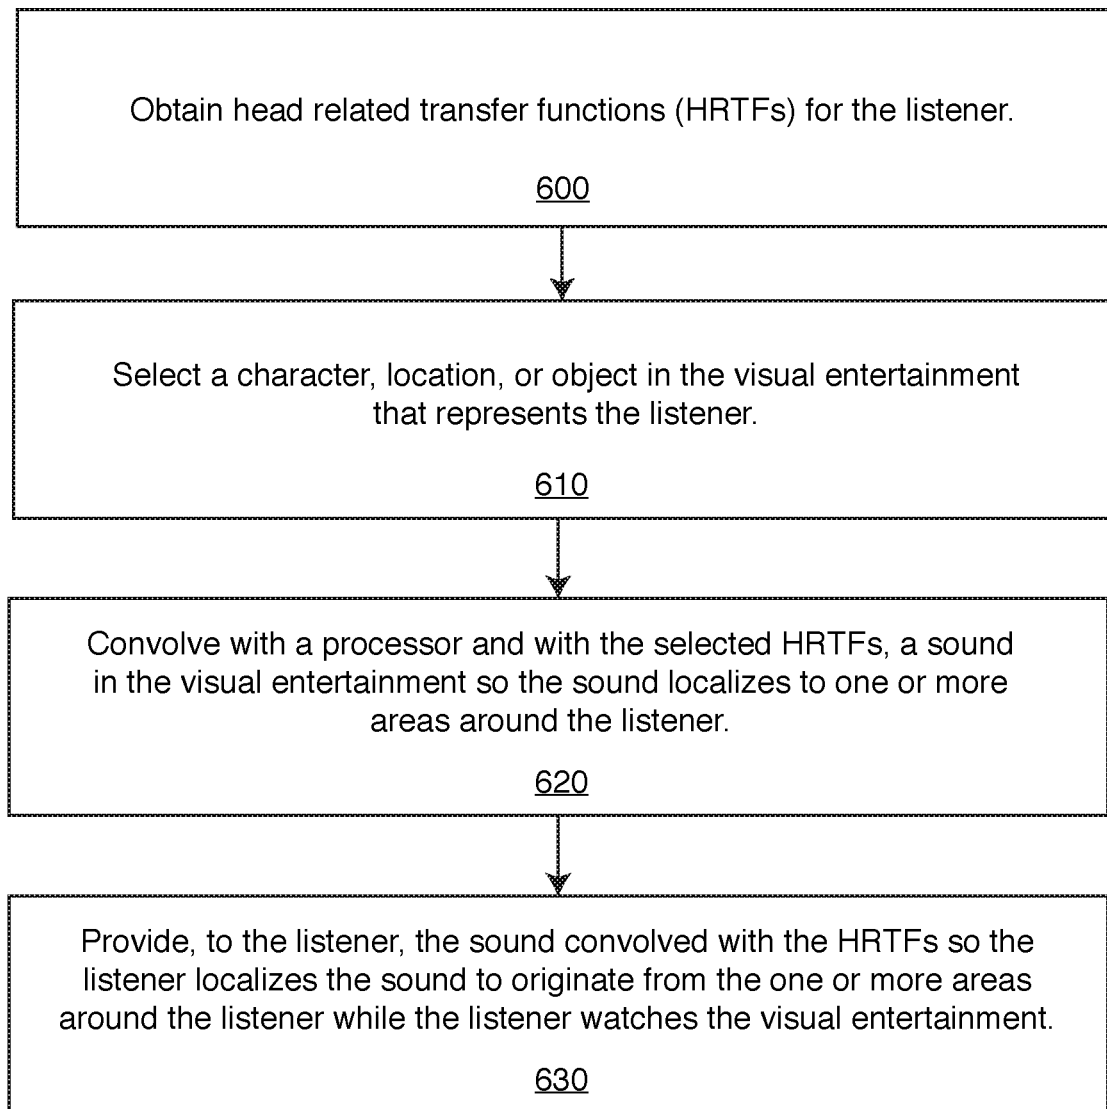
Obtain head related transfer functions (HRTFs) for the listener.

600

Select a character, location, or object in the visual entertainment that represents the listener.

610

Convolve with a processor and with the selected HRTFs, a sound in the visual entertainment so the sound localizes to one or more areas around the listener.

620

Provide, to the listener, the sound convolved with the HRTFs so the listener localizes the sound to originate from the one or more areas around the listener while the listener watches the visual entertainment.

630